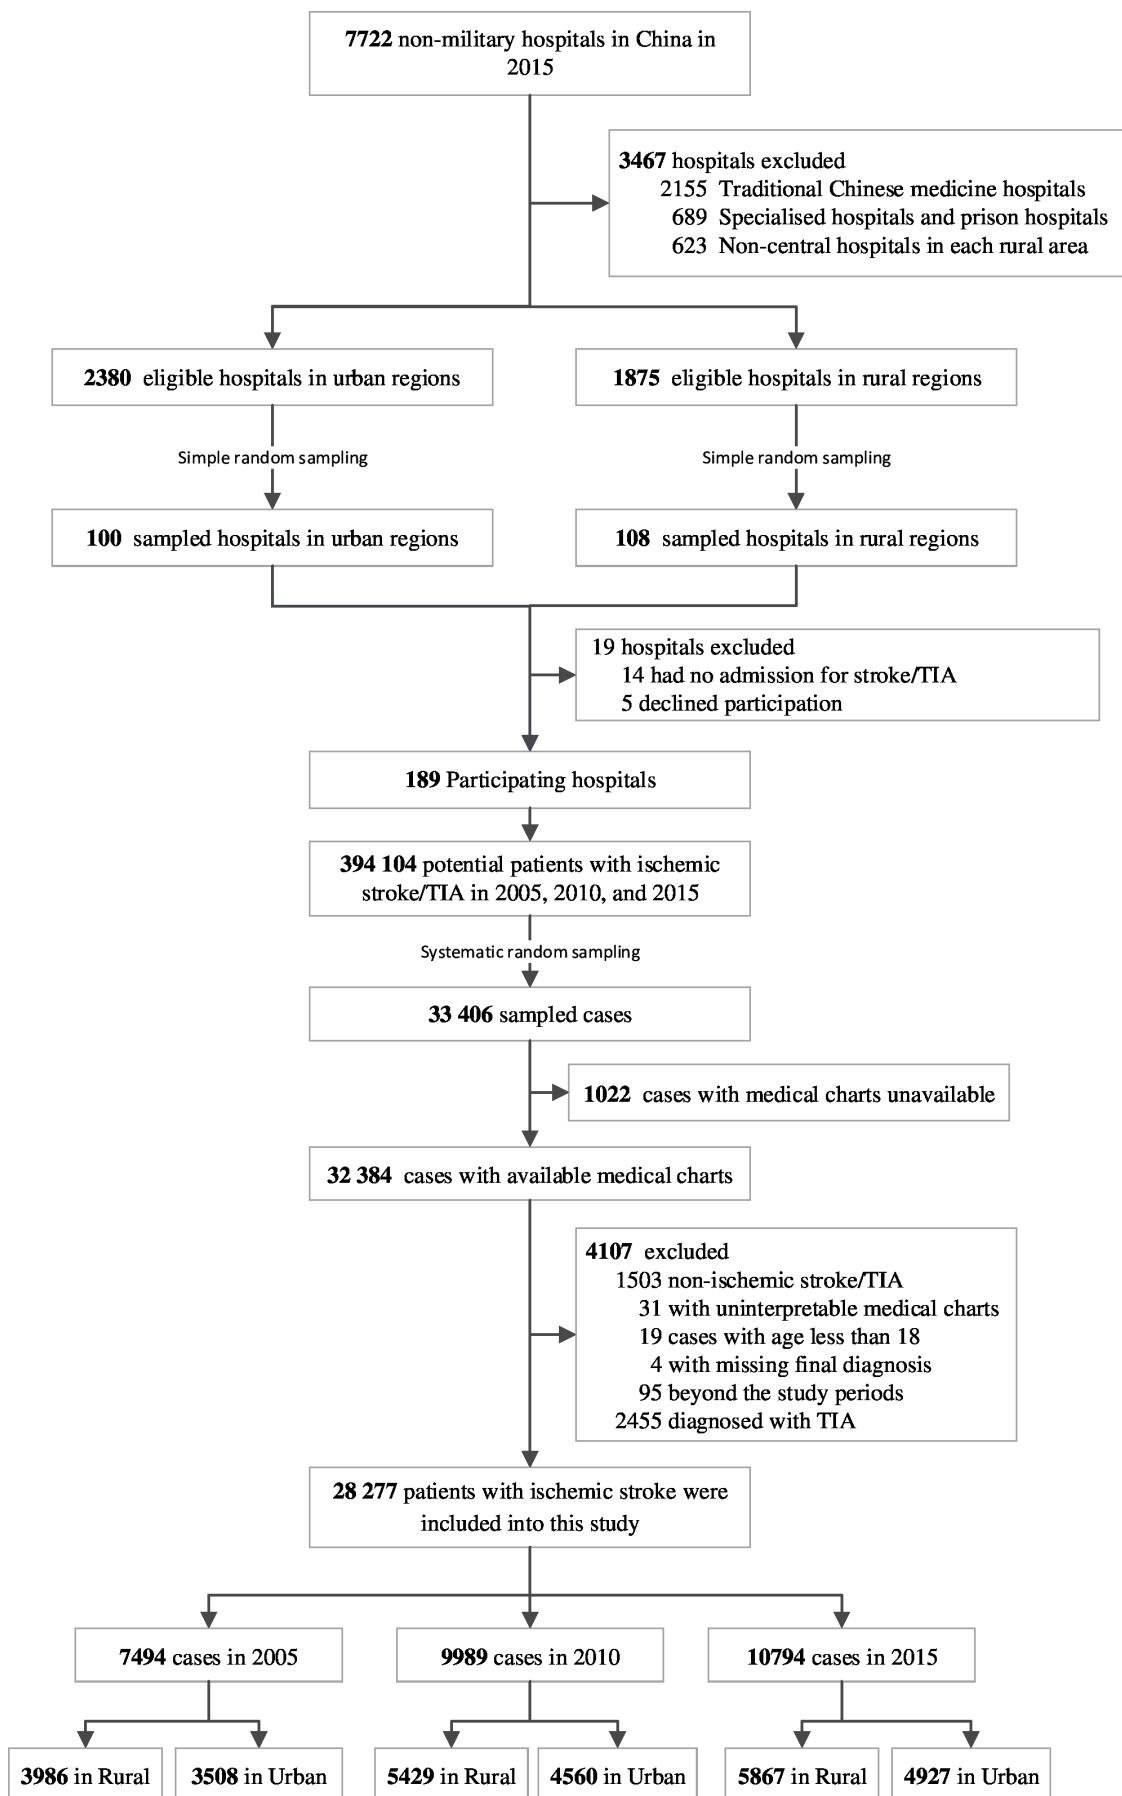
7722 non-military hospitals in China in 2015

3467 hospitals excluded
2155 Traditional Chinese medicine hospitals
689 Specialised hospitals and prison hospitals
623 Non-central hospitals in each rural area

2380 eligible hospitals in urban regions

1875 eligible hospitals in rural regions

Simple random sampling

Simple random sampling

100 sampled hospitals in urban regions

108 sampled hospitals in rural regions

19 hospitals excluded
14 had no admission for stroke/TIA
5 declined participation

189 Participating hospitals

394 104 potential patients with ischemic stroke/TIA in 2005, 2010, and 2015

Systematic random sampling

33 406 sampled cases

1022 cases with medical charts unavailable

32 384 cases with available medical charts

4107 excluded
1503 non-ischemic stroke/TIA
31 with uninterpretable medical charts
19 cases with age less than 18
4 with missing final diagnosis
95 beyond the study periods
2455 diagnosed with TIA

28 277 patients with ischemic stroke were included into this study

7494 cases in 2005

9989 cases in 2010

10794 cases in 2015

3986 in Rural

3508 in Urban

5429 in Rural

4560 in Urban

5867 in Rural

4927 in Urban